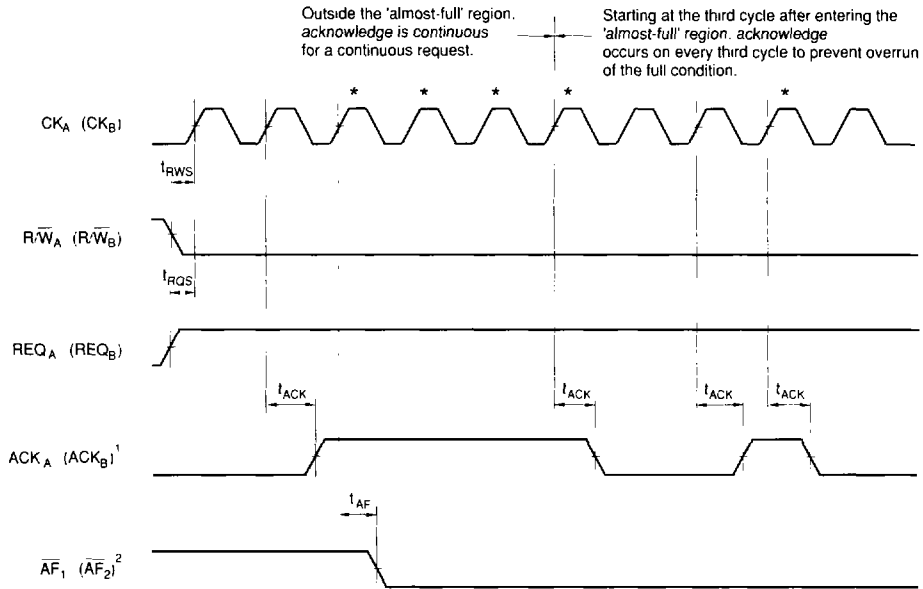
Outside the 'almost-full' region, *acknowledge* is *continuous* for a continuous request.

Starting at the third cycle after entering the *'almost-full' region, acknowledge* occurs on every third cycle to prevent overrun of the full condition.

$CK_A$ $(CK_B)$

\* \* \* \* \*

$t_{RWS}$

$R/\overline{W}_A$ $(R/\overline{W}_B)$

$t_{RQS}$

$REQ_A$ $(REQ_B)$

$t_{ACK}$ $t_{ACK}$ $t_{ACK}$ $t_{ACK}$

$ACK_A$ $(ACK_B)^1$

$t_{AF}$

$\overline{AF}_1$ $(\overline{AF}_2)^2$